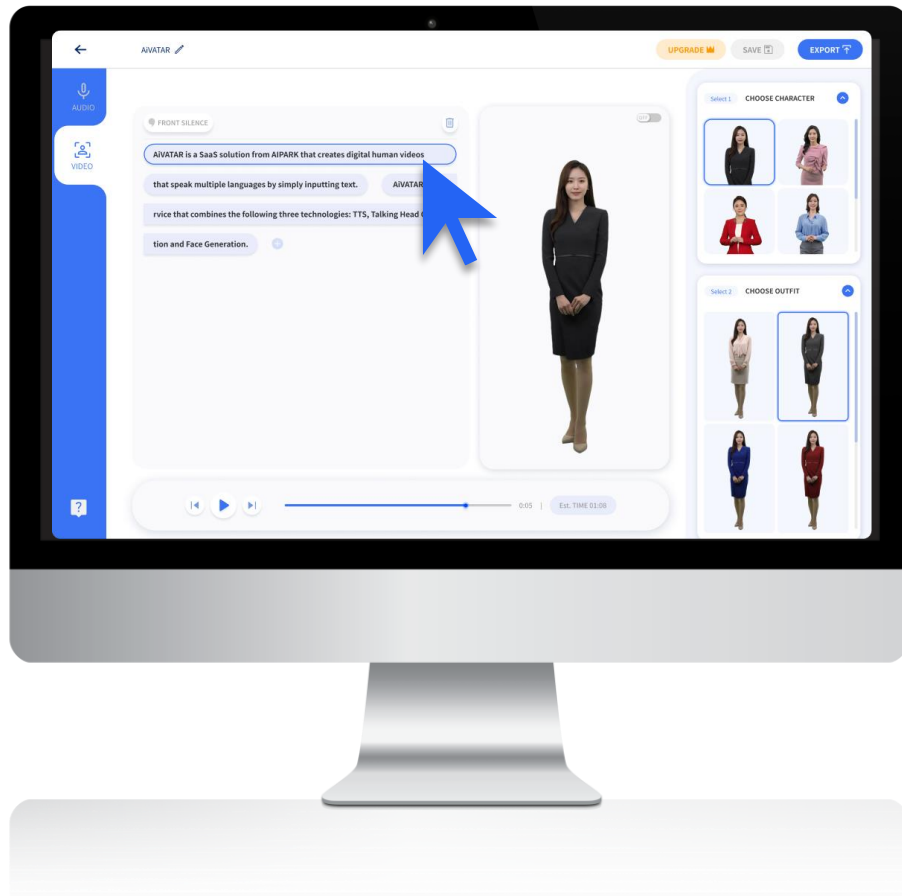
AiVATAR

UPGRADE

SAVE

EXPORT

AUDIO

VIDEO

FRONT SILENCE

AiVATAR is a SaaS solution from AIPARK that creates digital human videos

that speak multiple languages by simply inputting text.

AiVATAR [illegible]

rvice that combines the following three technologies: TTS, Talking Head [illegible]

tion and Face Generation.

Select 1 CHOOSE CHARACTER

Select 2 CHOOSE OUTFIT

0:05 | Est. TIME 01:08

?